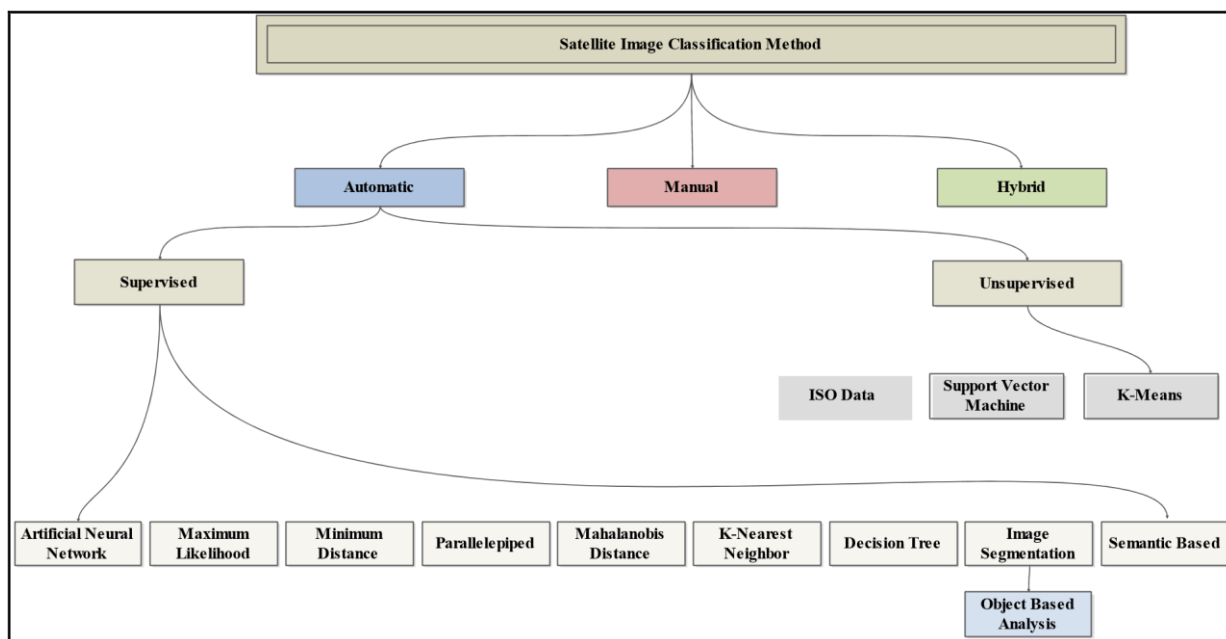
Satellite Image Classification Method

Automatic

Manual

Hybrid

Supervised

Unsupervised

ISO Data

Support Vector Machine

K-Means

Artificial Neural Network

Maximum Likelihood

Minimum Distance

Parallelepiped

Mahalanobis Distance

K-Nearest Neighbor

Decision Tree

Image Segmentation

Semantic Based

Object Based Analysis